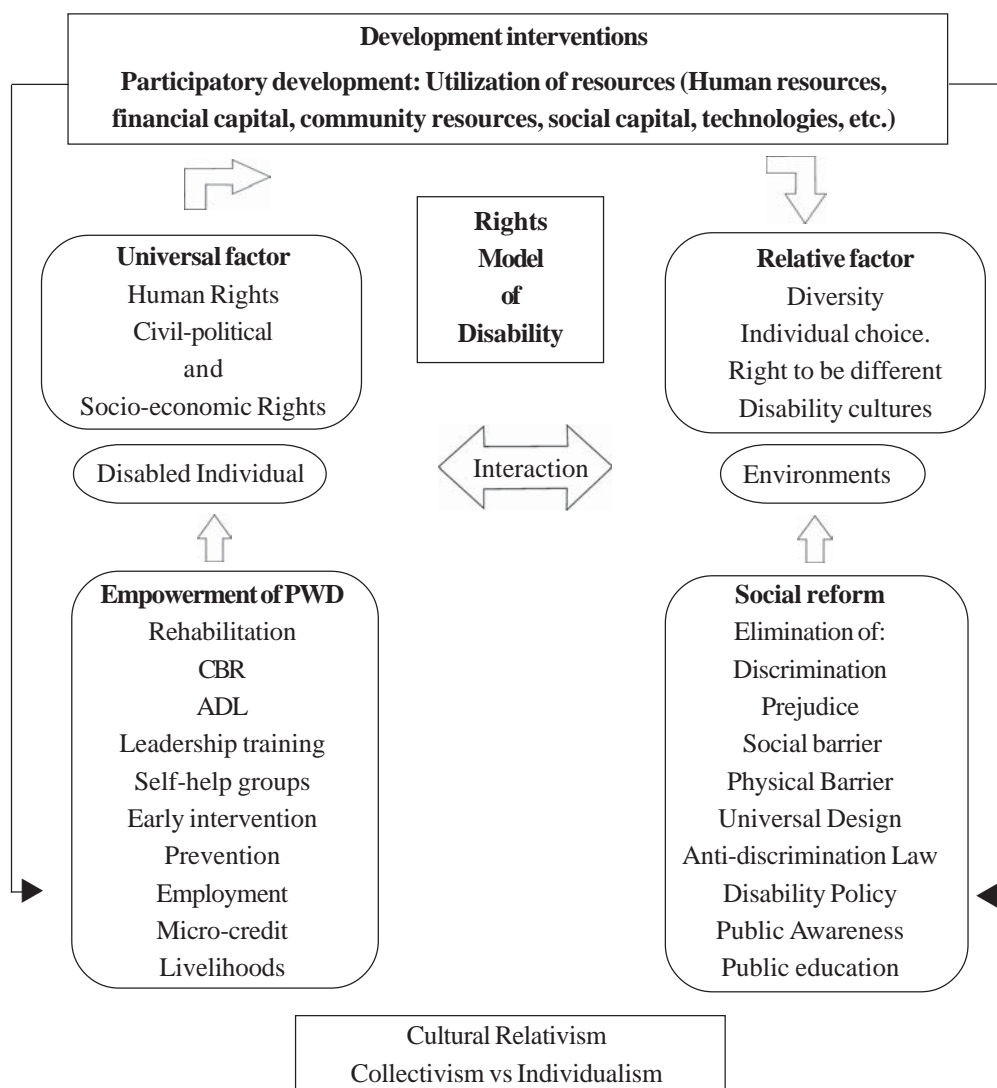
Development interventions

Participatory development: Utilization of resources (Human resources, financial capital, community resources, social capital, technologies, etc.)

Rights
Model
of
Disability

Universal factor
Human Rights
Civil-political
and
Socio-economic Rights

Disabled Individual

Interaction

Relative factor
Diversity
Individual choice.
Right to be different
Disability cultures

Environments

Empowerment of PWD
Rehabilitation
CBR
ADL
Leadership training
Self-help groups
Early intervention
Prevention
Employment
Micro-credit
Livelihoods

Social reform
Elimination of:
Discrimination
Prejudice
Social barrier
Physical Barrier
Universal Design
Anti-discrimination Law
Disability Policy
Public Awareness
Public education

Cultural Relativism
Collectivism vs Individualism